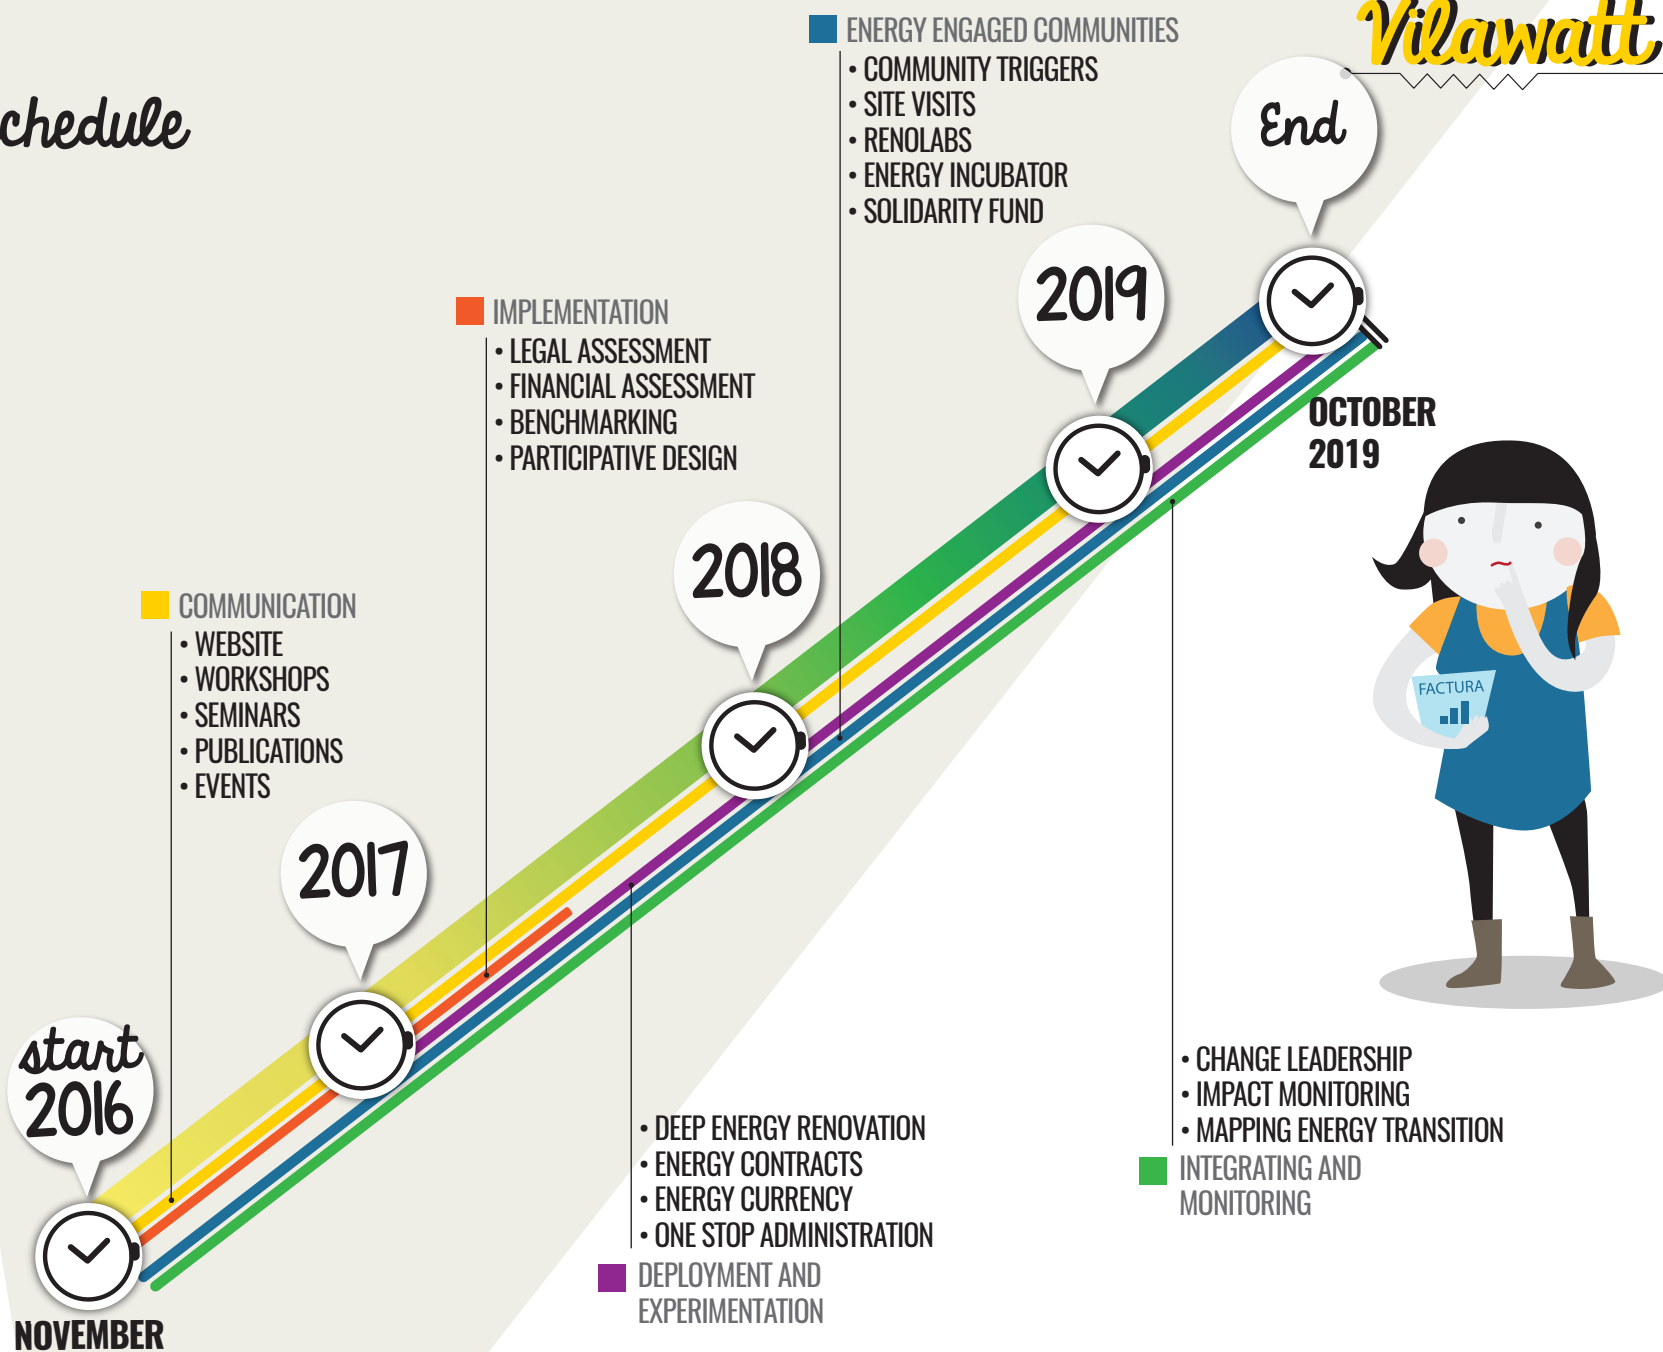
chedule

Vilawatt

ENERGY ENGAGED COMMUNITIES
• COMMUNITY TRIGGERS
• SITE VISITS
• RENOLABS
• ENERGY INCUBATOR
• SOLIDARITY FUND

End

IMPLEMENTATION
• LEGAL ASSESSMENT
• FINANCIAL ASSESSMENT
• BENCHMARKING
• PARTICIPATIVE DESIGN

2019

OCTOBER 2019

2018

COMMUNICATION
• WEBSITE
• WORKSHOPS
• SEMINARS
• PUBLICATIONS
• EVENTS

FACTURA

2017

start 2016

• CHANGE LEADERSHIP
• IMPACT MONITORING
• MAPPING ENERGY TRANSITION

INTEGRATING AND MONITORING

• DEEP ENERGY RENOVATION
• ENERGY CONTRACTS
• ENERGY CURRENCY
• ONE STOP ADMINISTRATION

DEPLOYMENT AND EXPERIMENTATION

NOVEMBER